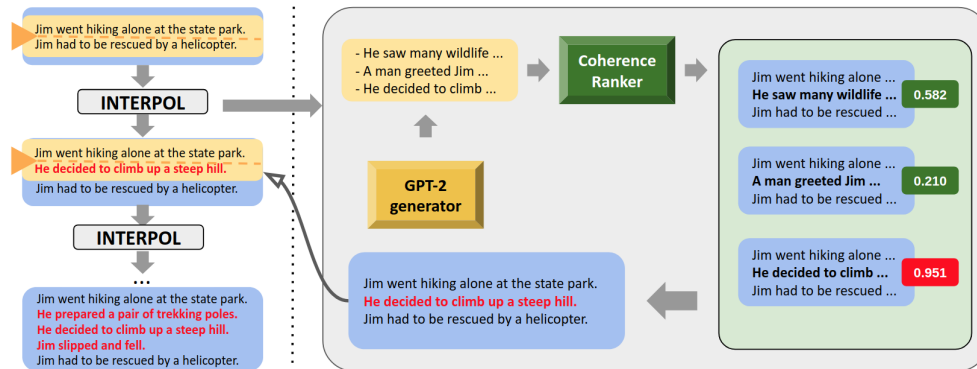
Jim went hiking alone at the state park.
Jim had to be rescued by a helicopter.

INTERPOL

Jim went hiking alone at the state park.
He decided to climb up a steep hill.
Jim had to be rescued by a helicopter.

INTERPOL

...

Jim went hiking alone at the state park.
He prepared a pair of trekking poles.
He decided to climb up a steep hill.
Jim slipped and fell.
Jim had to be rescued by a helicopter.

- He saw many wildlife ...
- A man greeted Jim ...
- He decided to climb ...

Coherence Ranker

GPT-2 generator

Jim went hiking alone ...
He saw many wildlife ...
Jim had to be rescued ...
0.582

Jim went hiking alone ...
A man greeted Jim ...
Jim had to be rescued ...
0.210

Jim went hiking alone ...
He decided to climb ...
Jim had to be rescued ...
0.951

Jim went hiking alone at the state park.
He decided to climb up a steep hill.
Jim had to be rescued by a helicopter.